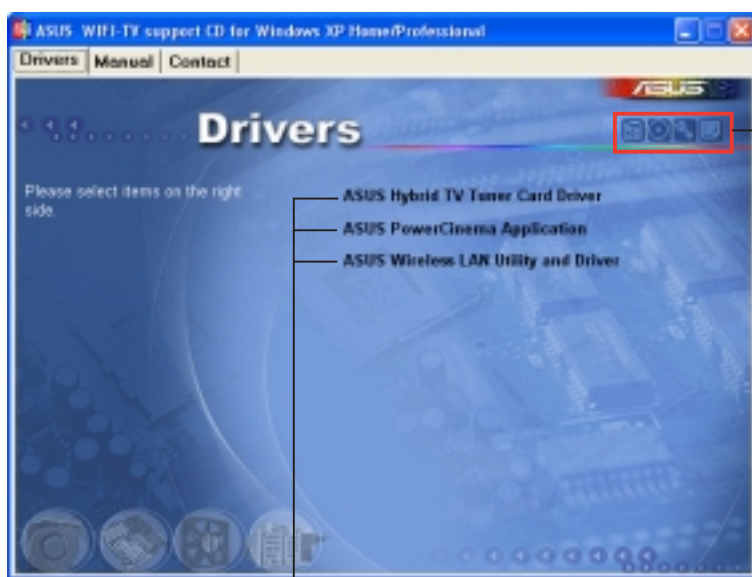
ASUS WiFi-TV support CD for Windows XP Home/Professional

Drivers | Manual | Contact

ASUS

Drivers

Please select items on the right side.

ASUS Hybrid TV Tuner Card Driver
ASUS PowerCinema Application
ASUS Wireless LAN Utility and Driver